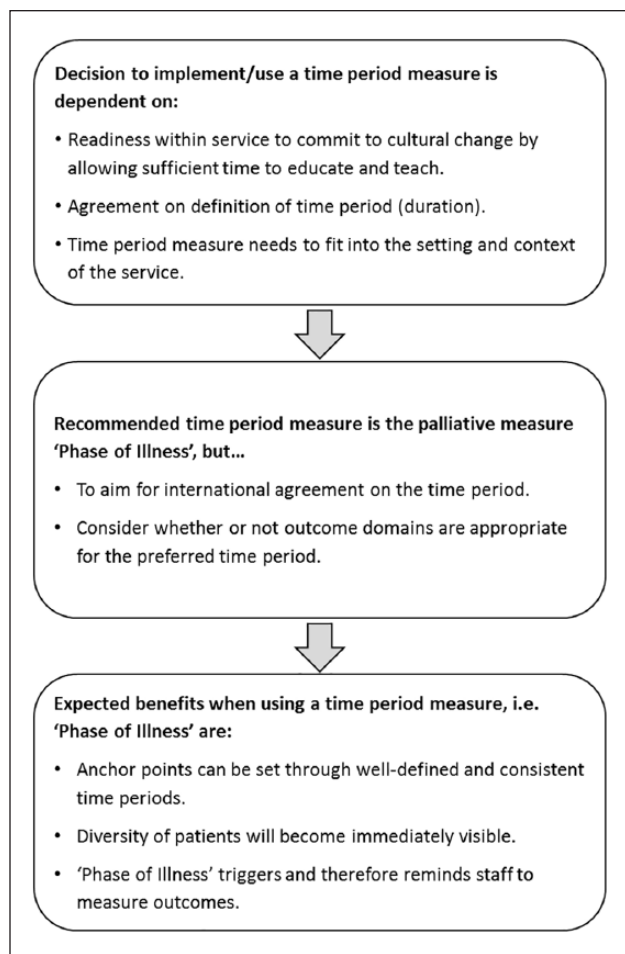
Decision to implement/use a time period measure is dependent on:

• Readiness within service to commit to cultural change by allowing sufficient time to educate and teach.

• Agreement on definition of time period (duration).

• Time period measure needs to fit into the setting and context of the service.

Recommended time period measure is the palliative measure 'Phase of Illness', but...

• To aim for international agreement on the time period.

• Consider whether or not outcome domains are appropriate for the preferred time period.

Expected benefits when using a time period measure, i.e. 'Phase of Illness' are:

• Anchor points can be set through well-defined and consistent time periods.

• Diversity of patients will become immediately visible.

• 'Phase of Illness' triggers and therefore reminds staff to measure outcomes.